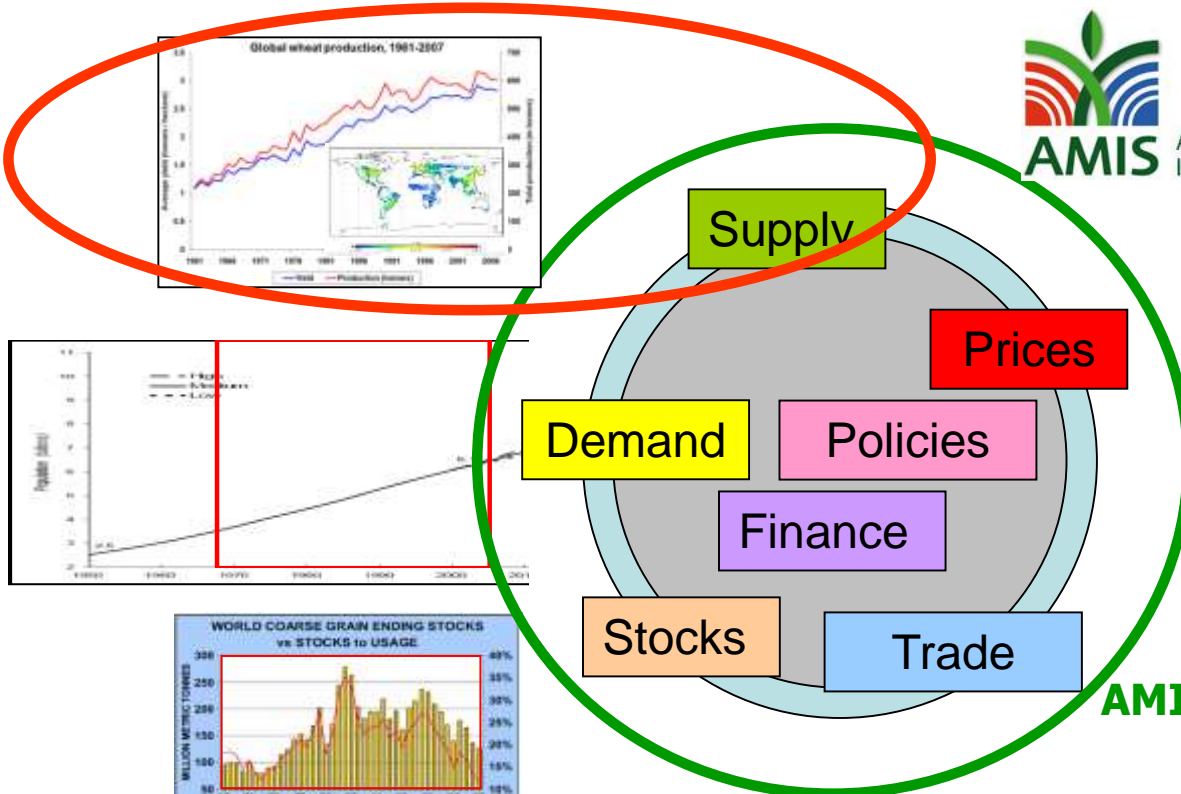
Global wheat production, 1961-2007

Yield
Production (tonnes)

High
Medium
Low

Population (billions)

WORLD COARSE GRAIN ENDING STOCKS vs STOCKS to USAGE

MILLION METRIC TONNES

300
250
200
150
100
50

40%
35%
30%
25%
20%
15%
10%

AMIS

Supply

Prices

Demand

Policies

Finance

Stocks

Trade

AMI